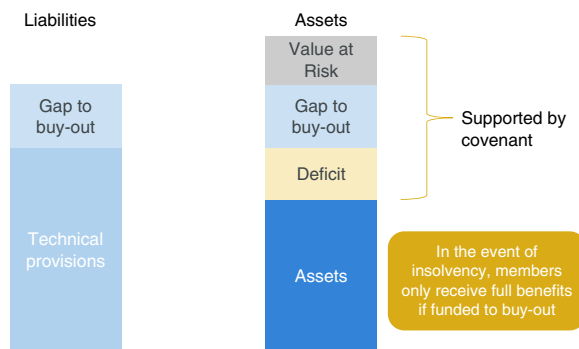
Liabilities

Gap to buy-out

Technical provisions

Assets

Value at Risk

Gap to buy-out

Deficit

Assets

Supported by covenant

In the event of insolvency, members only receive full benefits if funded to buy-out